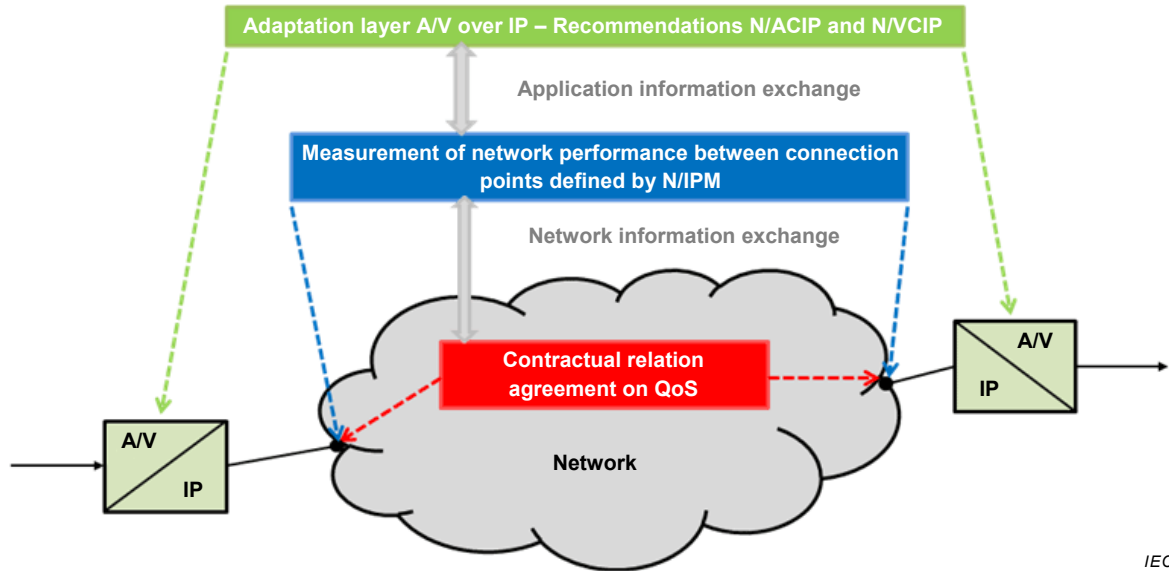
Adaptation layer A/V over IP – Recommendations N/ACIP and N/VCIP

Application information exchange

Measurement of network performance between connection points defined by N/IPM

Network information exchange

A/V

IP

Contractual relation agreement on QoS

A/V

IP

Network

IEC